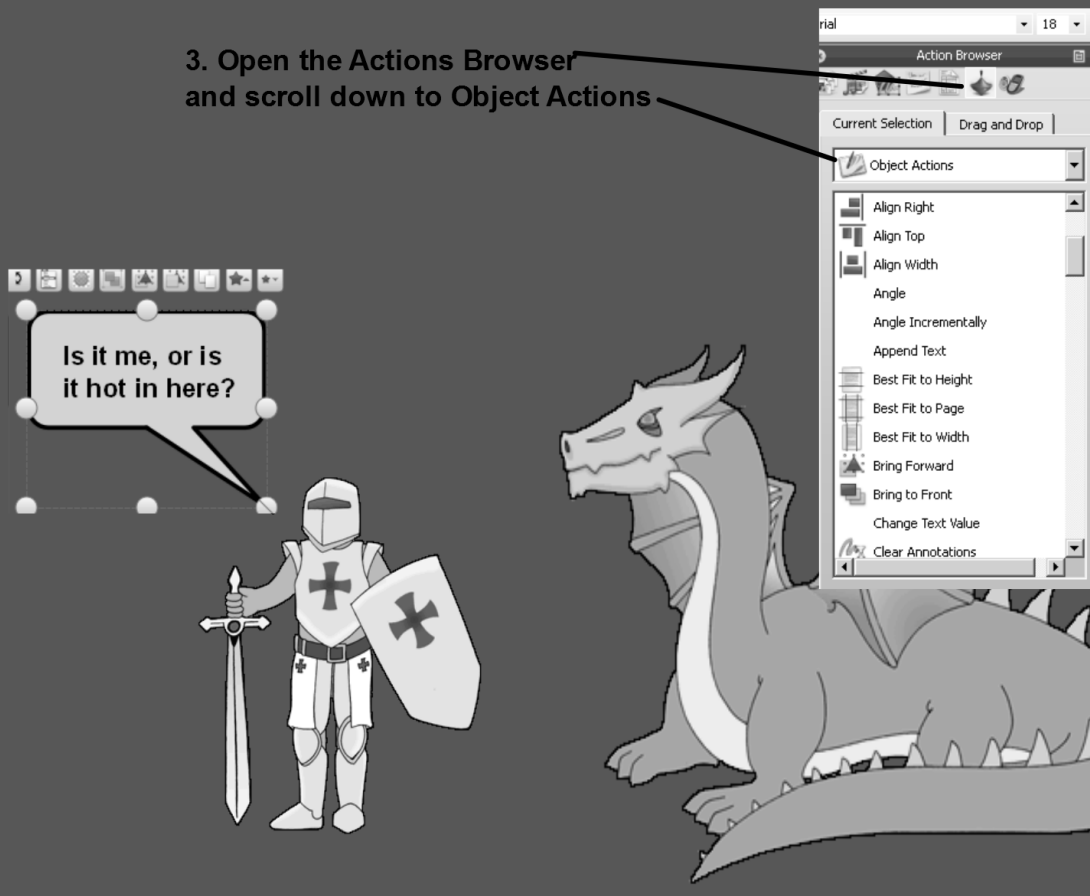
3. Open the Actions Browser and scroll down to Object Actions

rial
18
Action Browser
Current Selection
Drag and Drop
Object Actions
Align Right
Align Top
Align Width
Angle
Angle Incrementally
Append Text
Best Fit to Height
Best Fit to Page
Best Fit to Width
Bring Forward
Bring to Front
Change Text Value
Clear Annotations

Is it me, or is it hot in here?